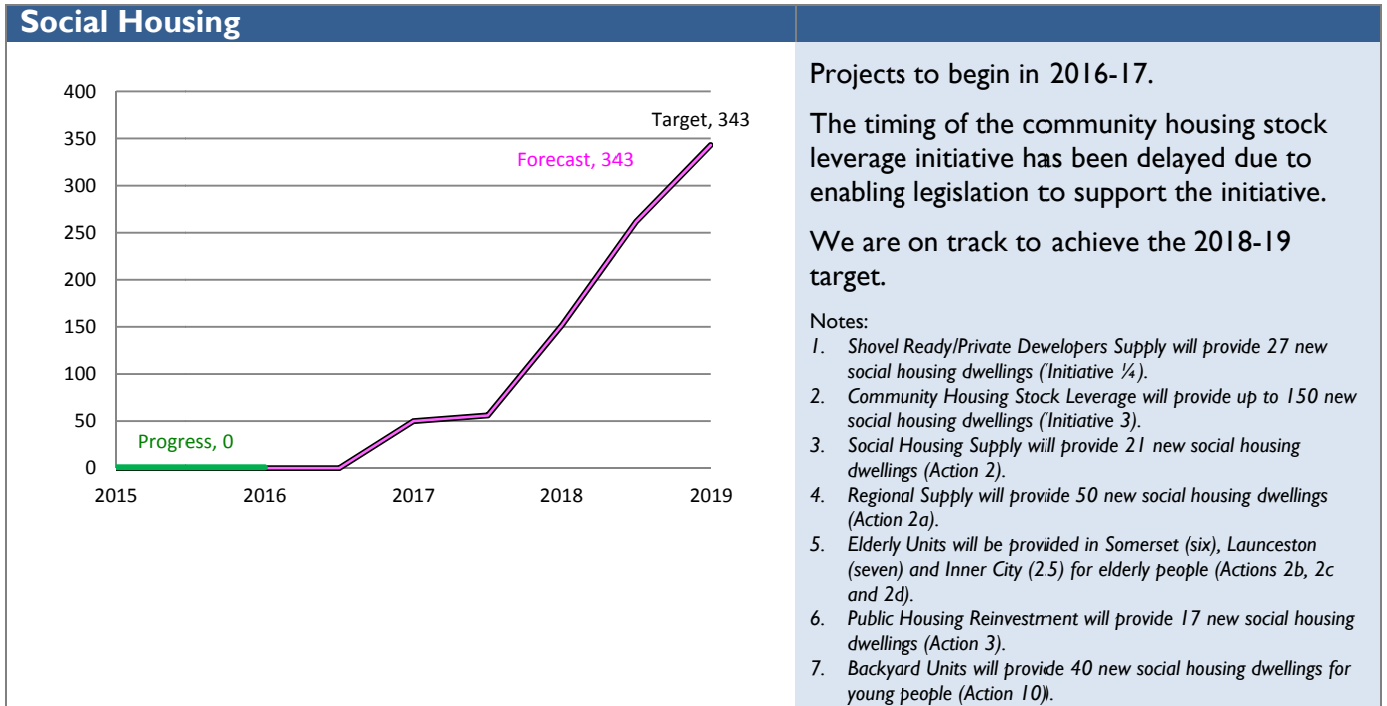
Social Housing

400
350
300
250
200
150
100
50
0
2015
2016
2017
2018
2019
Target, 343
Forecast, 343
Progress, 0

Projects to begin in 2016-17.

The timing of the community housing stock leverage initiative has been delayed due to enabling legislation to support the initiative.

We are on track to achieve the 2018-19 target.

Notes:
1. Shovel Ready/Private Developers Supply will provide 27 new social housing dwellings (Initiative ¼).
2. Community Housing Stock Leverage will provide up to 150 new social housing dwellings (Initiative 3).
3. Social Housing Supply will provide 21 new social housing dwellings (Action 2).
4. Regional Supply will provide 50 new social housing dwellings (Action 2a).
5. Elderly Units will be provided in Somerset (six), Launceston (seven) and Inner City (25) for elderly people (Actions 2b, 2c and 2d).
6. Public Housing Reinvestment will provide 17 new social housing dwellings (Action 3).
7. Backyard Units will provide 40 new social housing dwellings for young people (Action 10).